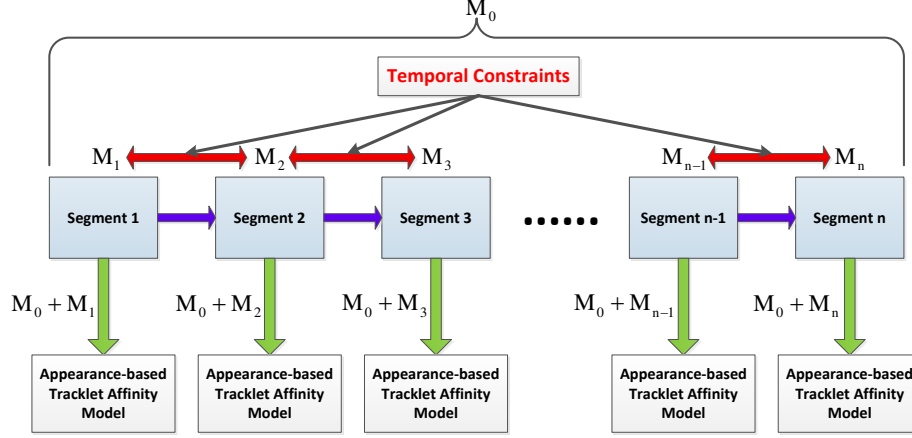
$M_0$

Temporal Constraints

$M_1$ $M_2$ $M_3$ $M_{n-1}$ $M_n$

Segment 1

Segment 2

Segment 3

......

Segment n-1

Segment n

$M_0 + M_1$

$M_0 + M_2$

$M_0 + M_3$

$M_0 + M_{n-1}$

$M_0 + M_n$

Appearance-based Tracklet Affinity Model

Appearance-based Tracklet Affinity Model

Appearance-based Tracklet Affinity Model

Appearance-based Tracklet Affinity Model

Appearance-based Tracklet Affinity Model